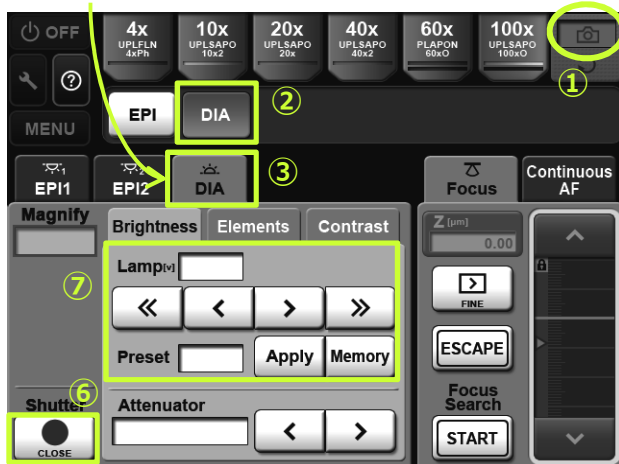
OFF
4x UPLFLN 4xPh
10x UPLSAPO 10x2
20x UPLSAPO 20x
40x UPLSAPO 40x2
60x PLAPON 60xO
100x UPLSAPO 100xO
①
MENU
EPI
DIA
②
EPI1
EPI2
DIA
③
Focus
Continuous AF
Magnify
Brightness
Elements
Contrast
Z [µm]
0.00
Lamp[V]
⑦
«
‹
›
»
FINE
ESCAPE
Preset
Apply
Memory
Focus Search
⑥
Shutter
Attenuator
‹
›
START
CLOSE